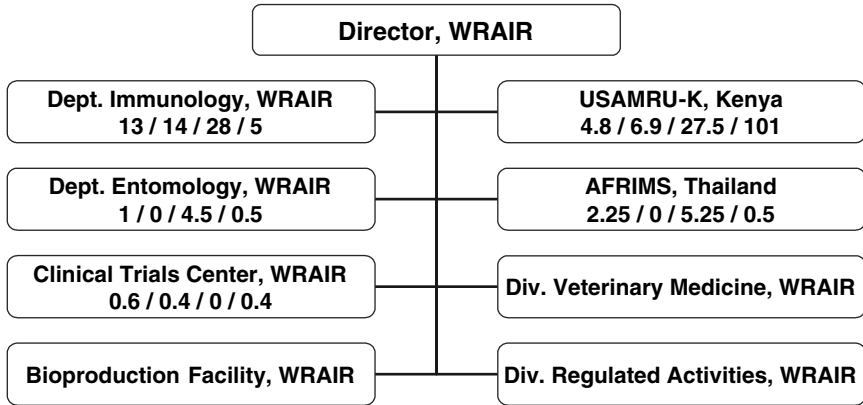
Director, WRAIR

Dept. Immunology, WRAIR
13 / 14 / 28 / 5

USAMRU-K, Kenya
4.8 / 6.9 / 27.5 / 101

Dept. Entomology, WRAIR
1 / 0 / 4.5 / 0.5

AFRIMS, Thailand
2.25 / 0 / 5.25 / 0.5

Clinical Trials Center, WRAIR
0.6 / 0.4 / 0 / 0.4

Div. Veterinary Medicine, WRAIR

Bioproduction Facility, WRAIR

Div. Regulated Activities, WRAIR